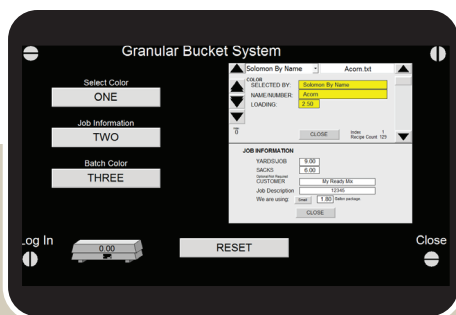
Granular Bucket System

Select Color
ONE

Job Information
TWO

Batch Color
THREE

Solomon By Name
Acorn.txt

COLOR
SELECTED BY: Solomon By Name
NAME/NUMBER: Acorn
LOADING: 2.50

0
CLOSE
Index: 1
Recipe Count: 123

JOB INFORMATION
YARDS/JOB 9.00
SACKS 6.00
Optional/Not Required
CUSTOMER My Ready Mix
Job Description 12345
We are using: Small 1.80 Gallon package
CLOSE

Log In
0.00
RESET
Close